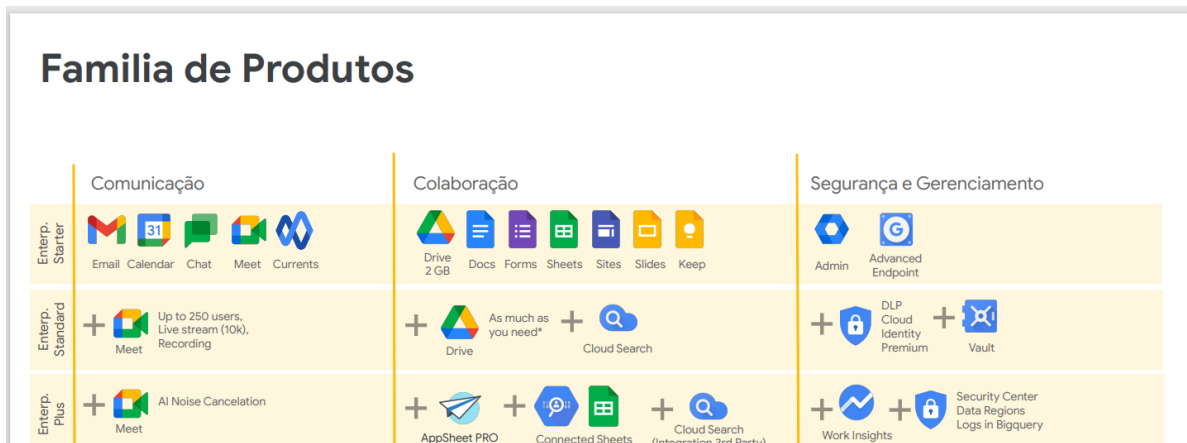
Familia de Produtos

| | Comunicação | Colaboração | Segurança e Gerenciamento |
|---|---|---|---|
| Enterp. Starter | Email Calendar Chat Meet Currents | Drive 2 GB Docs Forms Sheets Sites Slides Keep | Admin Advanced Endpoint |
| Enterp. Standard | + Meet Up to 250 users, Live stream (10k), Recording | + Drive As much as you need* + Cloud Search | + DLP Cloud Identity Premium + Vault |
| Enterp. Plus | + Meet AI Noise Cancelation | + AppSheet PRO + Connected Sheets + Cloud Search (Integration 3rd Party) | + Work Insights + Security Center Data Regions Logs in Bigquery |